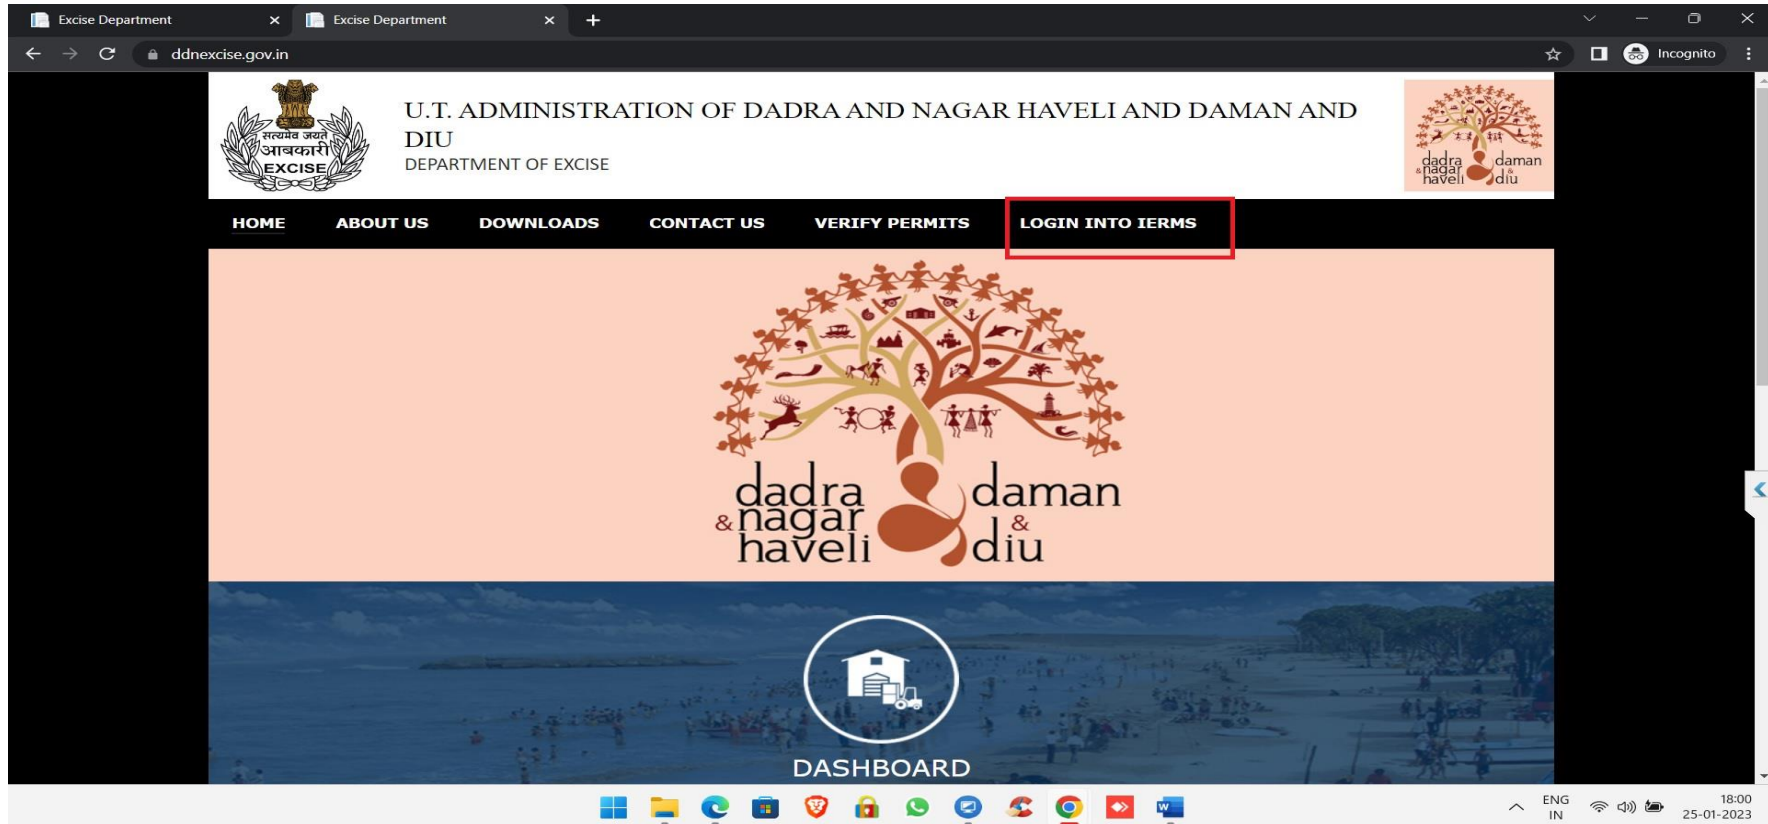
Excise Department
Excise Department
ddnexcise.gov.in
Incognito

सत्यमेव जयते
आबकारी
EXCISE

U.T. ADMINISTRATION OF DADRA AND NAGAR HAVELI AND DAMAN AND DIU
DEPARTMENT OF EXCISE

dadra & nagar haveli daman & diu

HOME ABOUT US DOWNLOADS CONTACT US VERIFY PERMITS LOGIN INTO IERMS

dadra & nagar haveli daman & diu

DASHBOARD

ENG IN
18:00
25-01-2023